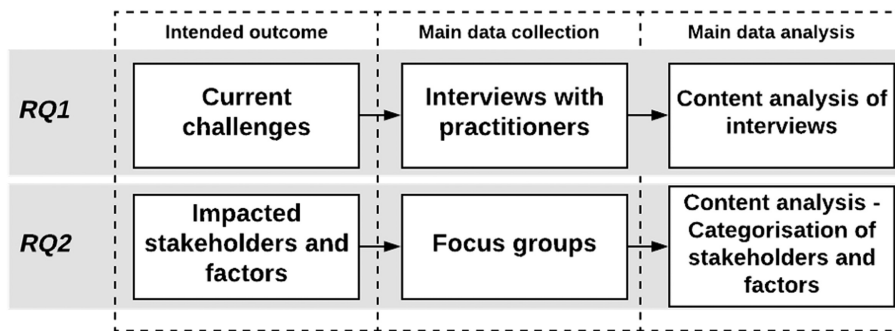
| | Intended outcome | Main data collection | Main data analysis |
|---|---|---|---|
| RQ1 | Current challenges | Interviews with practitioners | Content analysis of interviews |
| RQ2 | Impacted stakeholders and factors | Focus groups | Content analysis - Categorisation of stakeholders and factors |